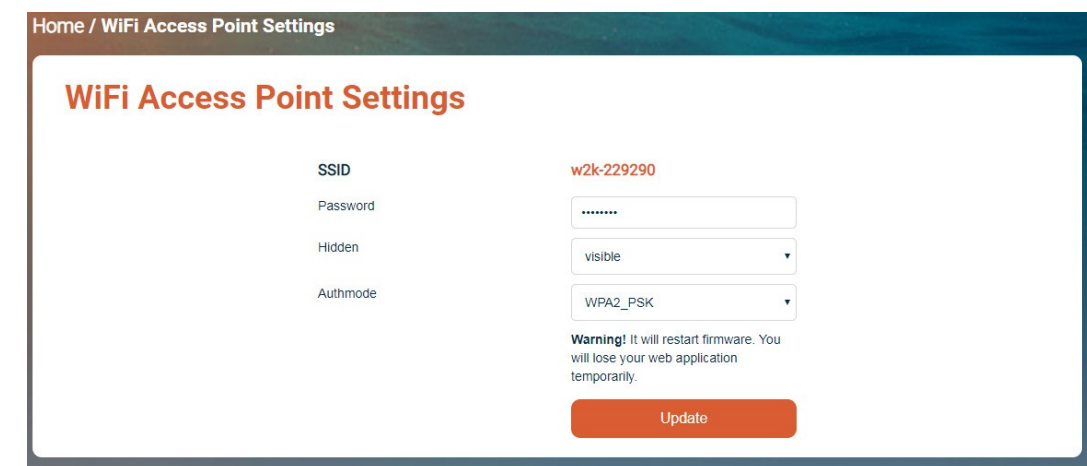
Home / WiFi Access Point Settings

WiFi Access Point Settings

SSID
w2k-229290

Password
••••••••

Hidden
visible

Authmode
WPA2_PSK

**Warning!** It will restart firmware. You will lose your web application temporarily.

Update